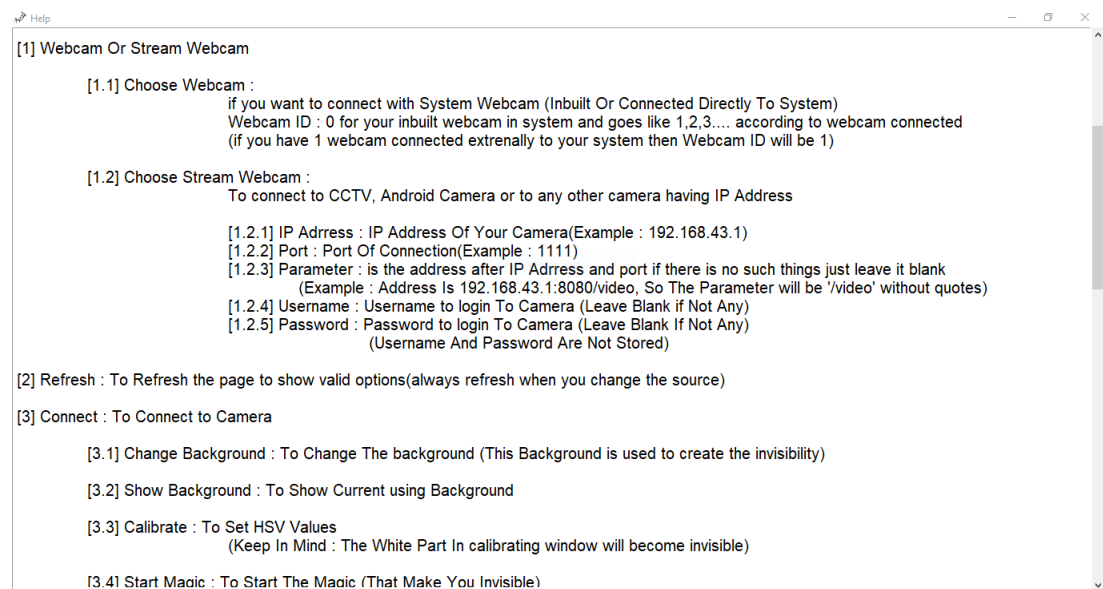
Help

[1] Webcam Or Stream Webcam

[1.1] Choose Webcam :
if you want to connect with System Webcam (Inbuilt Or Connected Directly To System)
Webcam ID : 0 for your inbuilt webcam in system and goes like 1,2,3.... according to webcam connected
(if you have 1 webcam connected extrenally to your system then Webcam ID will be 1)

[1.2] Choose Stream Webcam :
To connect to CCTV, Android Camera or to any other camera having IP Address

[1.2.1] IP Adrress : IP Address Of Your Camera(Example : 192.168.43.1)
[1.2.2] Port : Port Of Connection(Example : 1111)
[1.2.3] Parameter : is the address after IP Adrress and port if there is no such things just leave it blank
(Example : Address Is 192.168.43.1:8080/video, So The Parameter will be '/video' without quotes)
[1.2.4] Username : Username to login To Camera (Leave Blank if Not Any)
[1.2.5] Password : Password to login To Camera (Leave Blank If Not Any)
(Username And Password Are Not Stored)

[2] Refresh : To Refresh the page to show valid options(always refresh when you change the source)

[3] Connect : To Connect to Camera

[3.1] Change Background : To Change The background (This Background is used to create the invisibility)

[3.2] Show Background : To Show Current using Background

[3.3] Calibrate : To Set HSV Values
(Keep In Mind : The White Part In calibrating window will become invisible)

[3.4] Start Magic : To Start The Magic (That Make You Invisible)